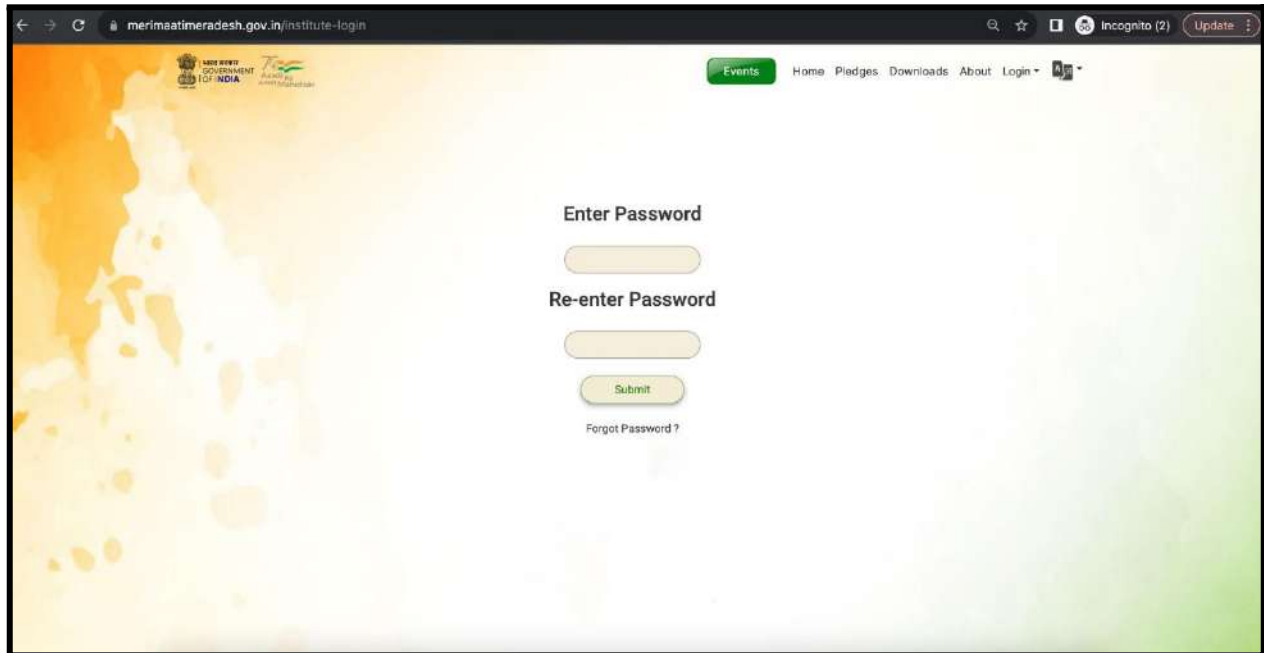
merimaatimeradesh.gov.in/institute-login

Incognito (2)

Update

भारत सरकार GOVERNMENT OF INDIA

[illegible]

Events

Home Pledges Downloads About Login

Enter Password

Re-enter Password

Submit

Forgot Password ?